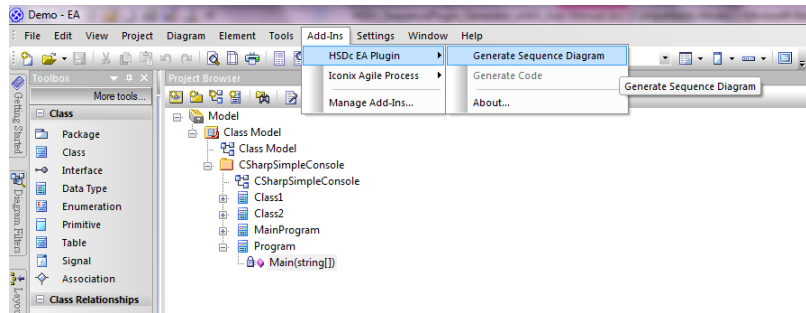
Demo - EA

File Edit View Project Diagram Element Tools Add-Ins Settings Window Help

HSDc EA Plugin
Iconix Agile Process
Manage Add-Ins...

Generate Sequence Diagram
Generate Code
About...

Generate Sequence Diagram

Getting Started
Diagram Filters
Layout

Toolbox
More tools...
Class
Package
Class
Interface
Data Type
Enumeration
Primitive
Table
Signal
Association
Class Relationships

Project Browser
Model
Class Model
Class Model
CSharpSimpleConsole
CSharpSimpleConsole
Class1
Class2
MainProgram
Program
Main(string[])